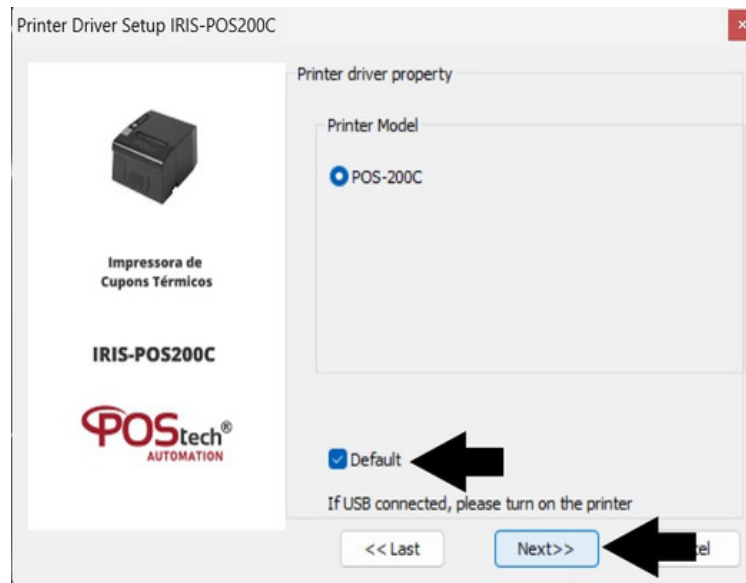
Printer Driver Setup IRIS-POS200C

Impressora de Cupons Térmicos

IRIS-POS200C

POStech®
AUTOMATION

Printer driver property

Printer Model

POS-200C

Default

If USB connected, please turn on the printer

<< Last

Next>>

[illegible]el